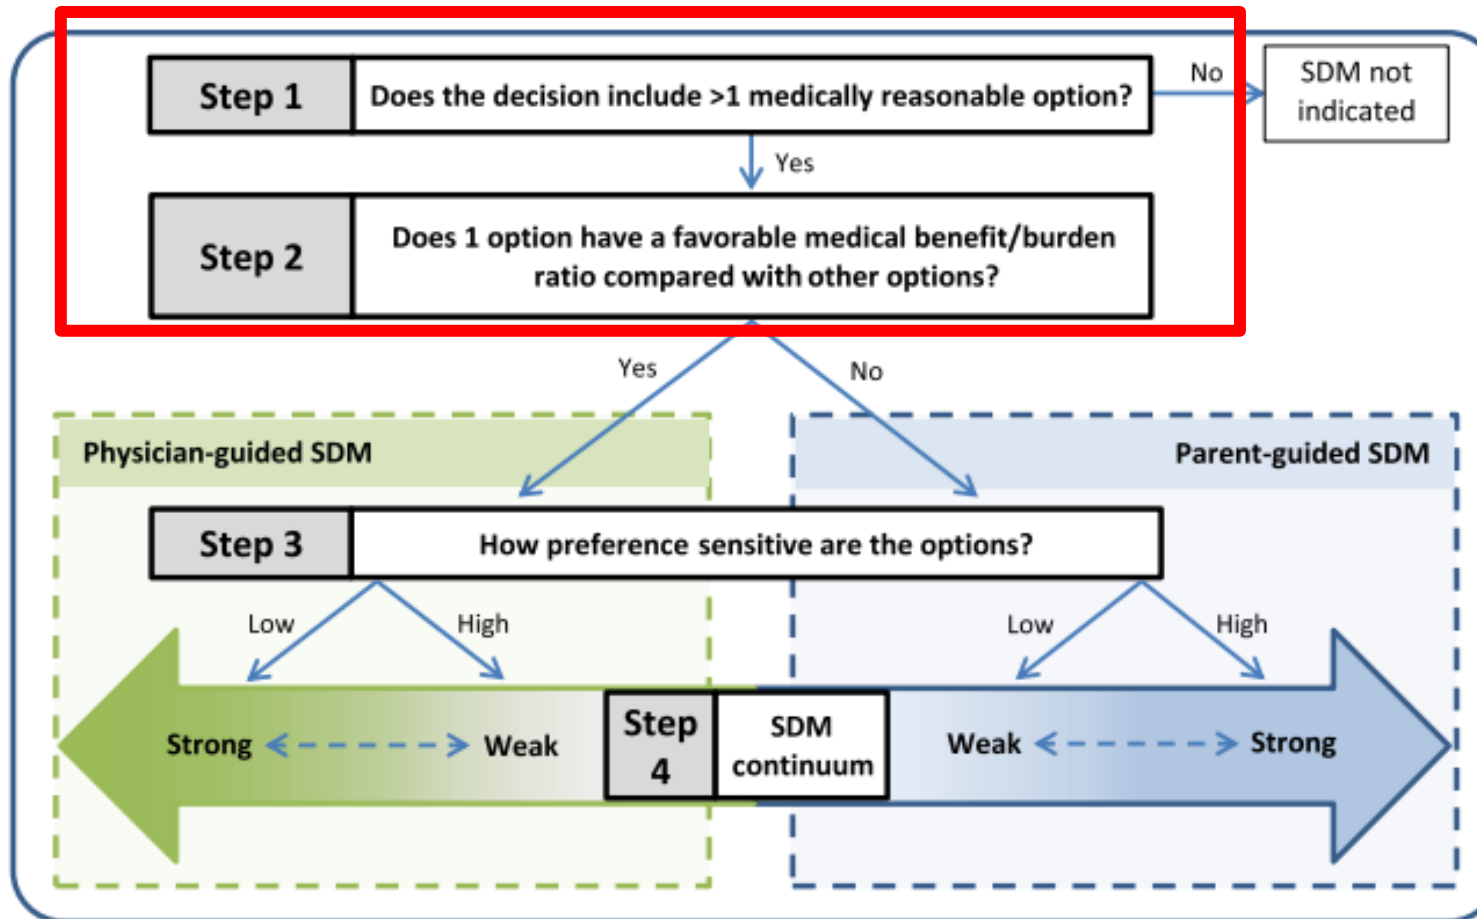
Step 1
Does the decision include >1 medically reasonable option?
No
SDM not indicated
Yes
Step 2
Does 1 option have a favorable medical benefit/burden ratio compared with other options?
Yes
No
Physician-guided SDM
Parent-guided SDM
Step 3
How preference sensitive are the options?
Low
High
Low
High
Strong
Weak
Step 4
SDM continuum
Weak
Strong